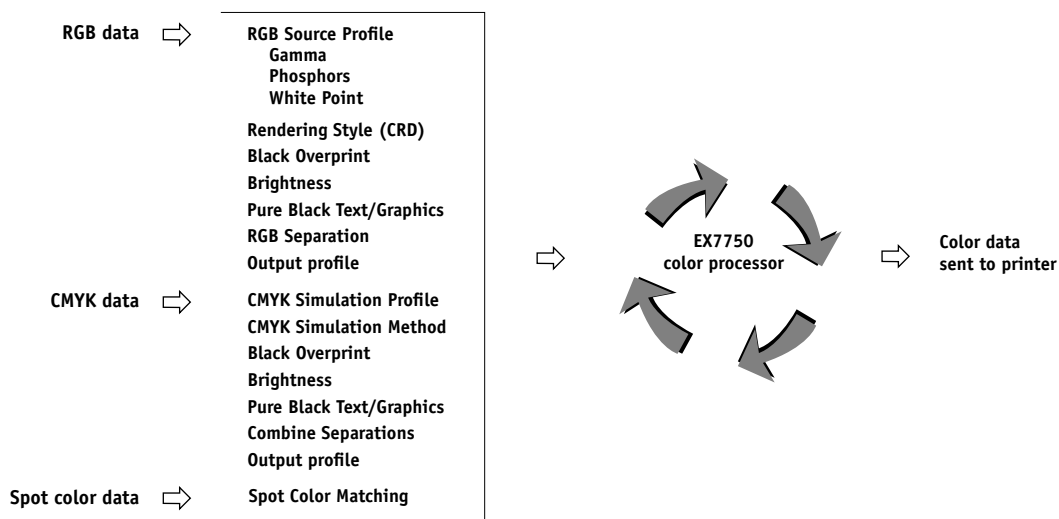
RGB data

RGB Source Profile
Gamma
Phosphors
White Point
Rendering Style (CRD)
Black Overprint
Brightness
Pure Black Text/Graphics
RGB Separation
Output profile

CMYK data

CMYK Simulation Profile
CMYK Simulation Method
Black Overprint
Brightness
Pure Black Text/Graphics
Combine Separations
Output profile

Spot color data

Spot Color Matching

EX7750
color processor

Color data
sent to printer